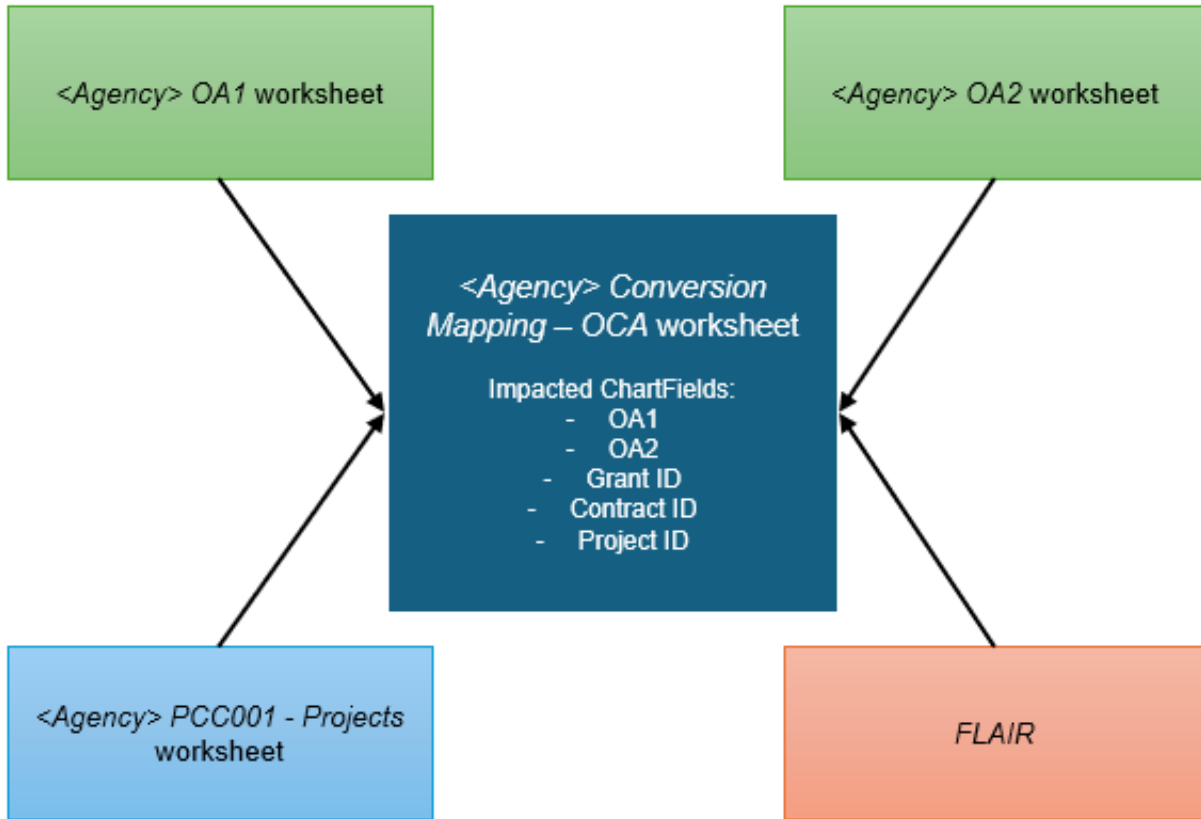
<Agency> OA1 worksheet

<Agency> OA2 worksheet

<Agency> Conversion Mapping – OCA worksheet

Impacted ChartFields:
- OA1
- OA2
- Grant ID
- Contract ID
- Project ID

<Agency> PCC001 - Projects worksheet

FLAIR